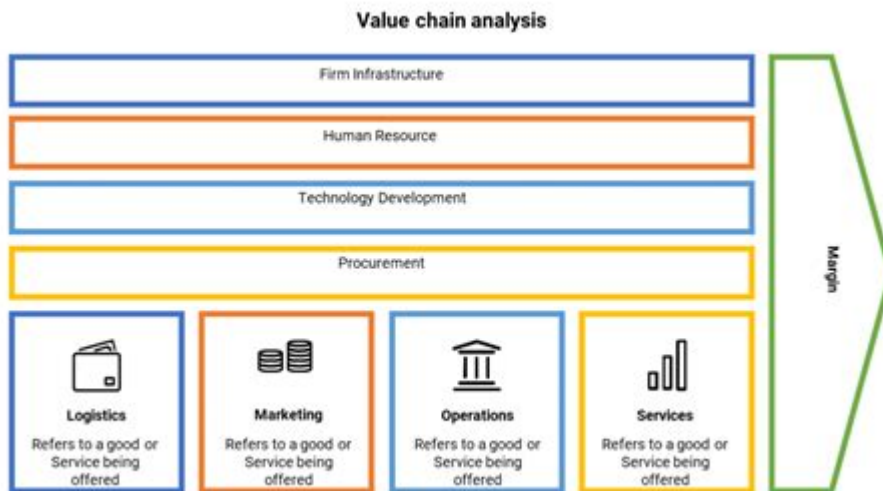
Value chain analysis

Firm Infrastructure

Human Resource

Technology Development

Procurement

Margin

Logistics
Refers to a good or Service being offered

Marketing
Refers to a good or Service being offered

Operations
Refers to a good or Service being offered

Services
Refers to a good or Service being offered